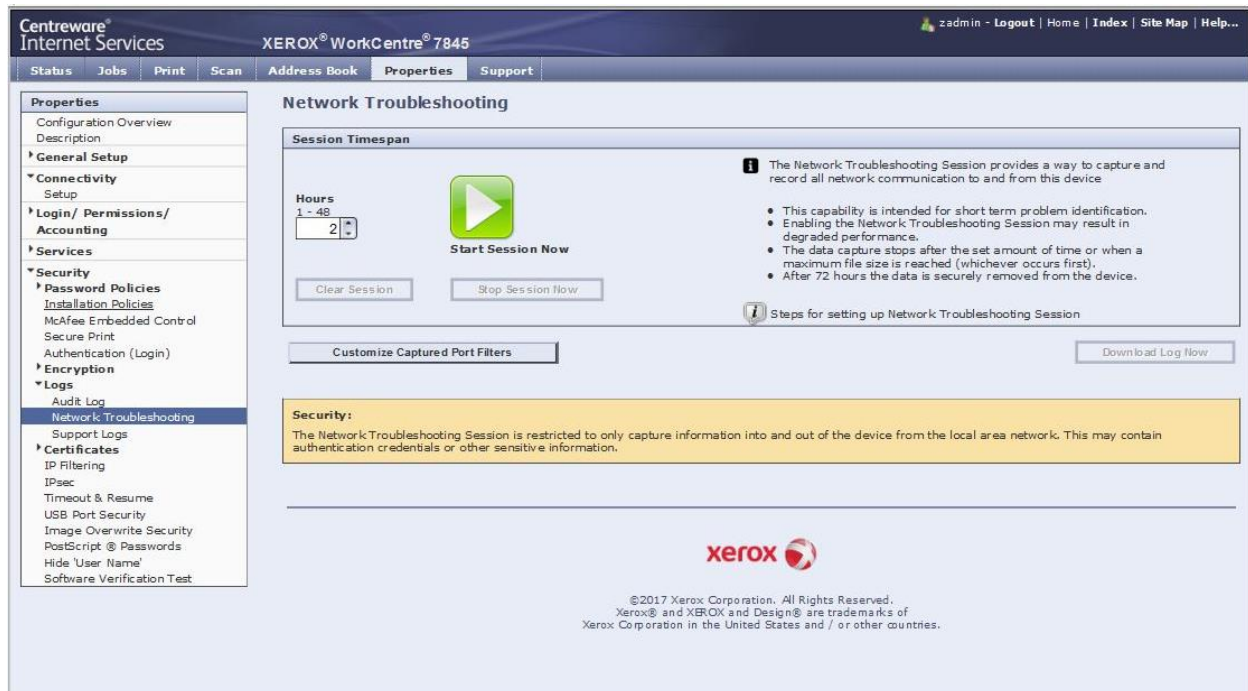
Centreware®
Internet Services

XEROX® WorkCentre® 7845

zadmin - Logout | Home | Index | Site Map | Help...

Status Jobs Print Scan Address Book Properties Support

Properties
Configuration Overview
Description
General Setup
Connectivity
Setup
Login/ Permissions/ Accounting
Services
Security
Password Policies
Installation Policies
McAfee Embedded Control
Secure Print
Authentication (Login)
Encryption
Logs
Audit Log
Network Troubleshooting
Support Logs
Certificates
IP Filtering
IPsec
Timeout & Resume
USB Port Security
Image Overwrite Security
PostScript ® Passwords
Hide 'User Name'
Software Verification Test

Network Troubleshooting

Session Timespan

Hours
1 - 48
2

Start Session Now

Clear Session

Stop Session Now

The Network Troubleshooting Session provides a way to capture and record all network communication to and from this device

• This capability is intended for short term problem identification.
• Enabling the Network Troubleshooting Session may result in degraded performance.
• The data capture stops after the set amount of time or when a maximum file size is reached (whichever occurs first).
• After 72 hours the data is securely removed from the device.

Steps for setting up Network Troubleshooting Session

Customize Captured Port Filters

Download Log Now

Security:
The Network Troubleshooting Session is restricted to only capture information into and out of the device from the local area network. This may contain authentication credentials or other sensitive information.

xerox

©2017 Xerox Corporation. All Rights Reserved.
Xerox® and XEROX and Design® are trademarks of
Xerox Corporation in the United States and / or other countries.